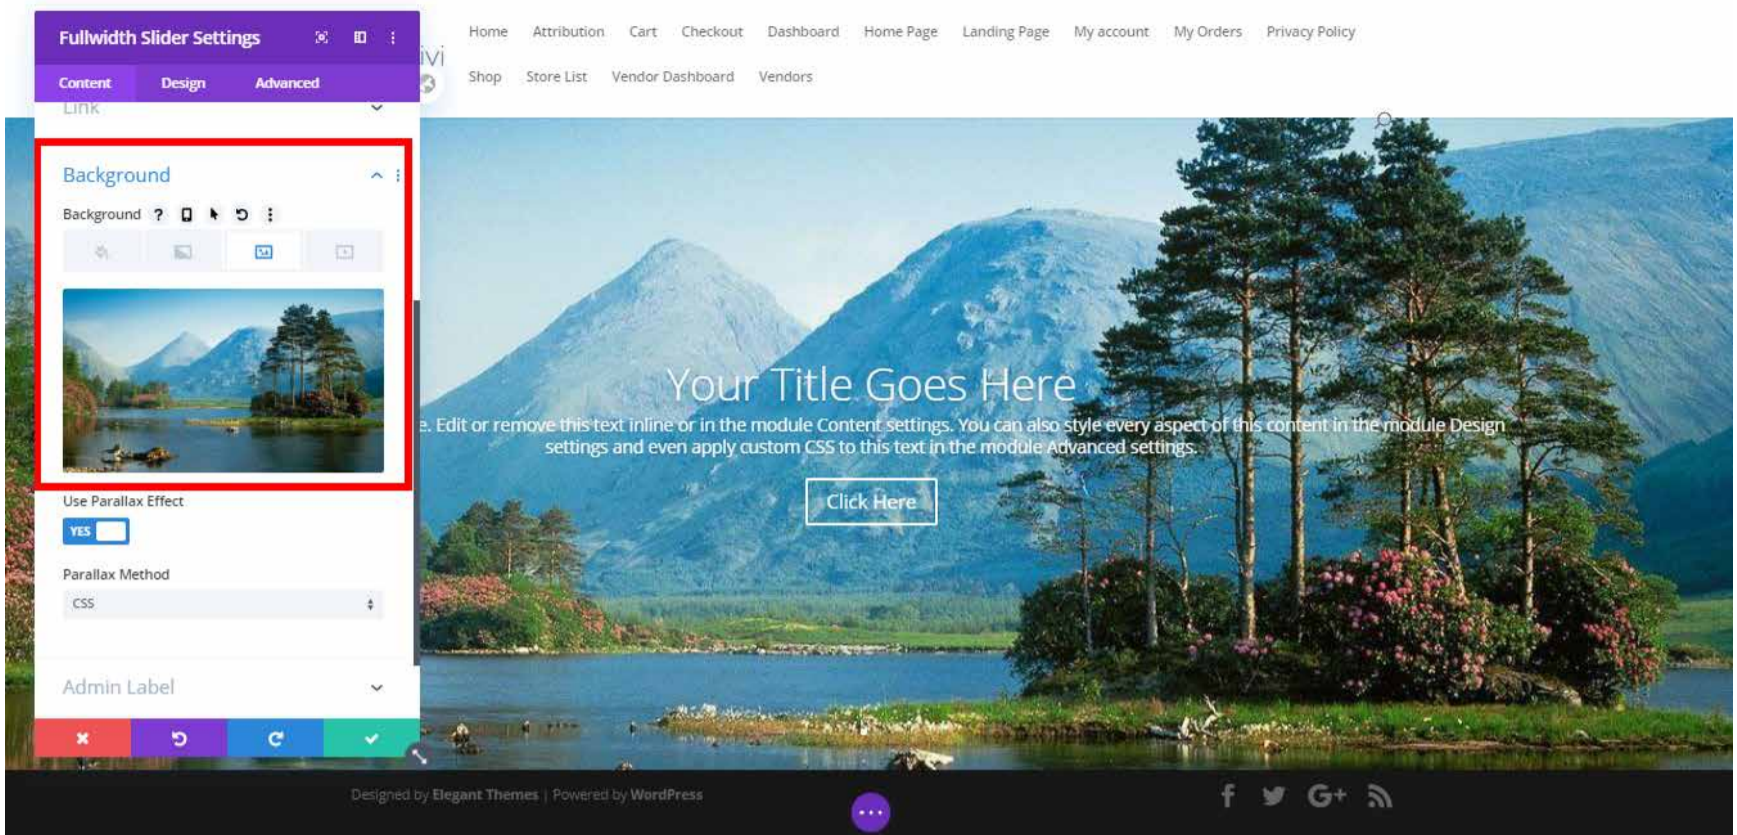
Fullwidth Slider Settings

Content Design Advanced

Link

Background

Background

Use Parallax Effect

YES

Parallax Method

CSS

Admin Label

Home Attribution Cart Checkout Dashboard Home Page Landing Page My account My Orders Privacy Policy

Shop Store List Vendor Dashboard Vendors

Your Title Goes Here

e. Edit or remove this text inline or in the module Content settings. You can also style every aspect of this content in the module Design settings and even apply custom CSS to this text in the module Advanced settings.

Click Here

Designed by Elegant Themes | Powered by WordPress